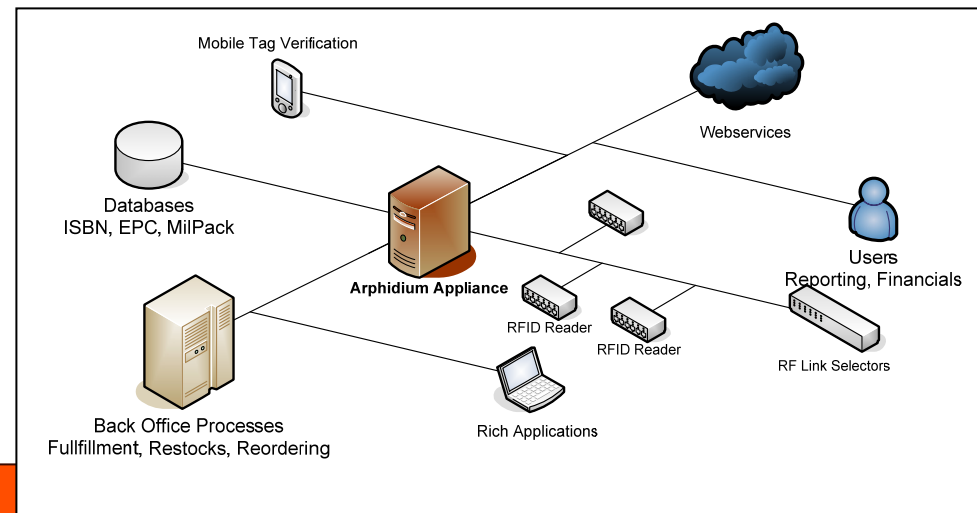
Mobile Tag Verification

Webservices

Databases
ISBN, EPC, MilPack

Arphidium Appliance

Users
Reporting, Financials

RFID Reader

RFID Reader

RF Link Selectors

Back Office Processes
Fullfillment, Restocks, Reordering

Rich Applications